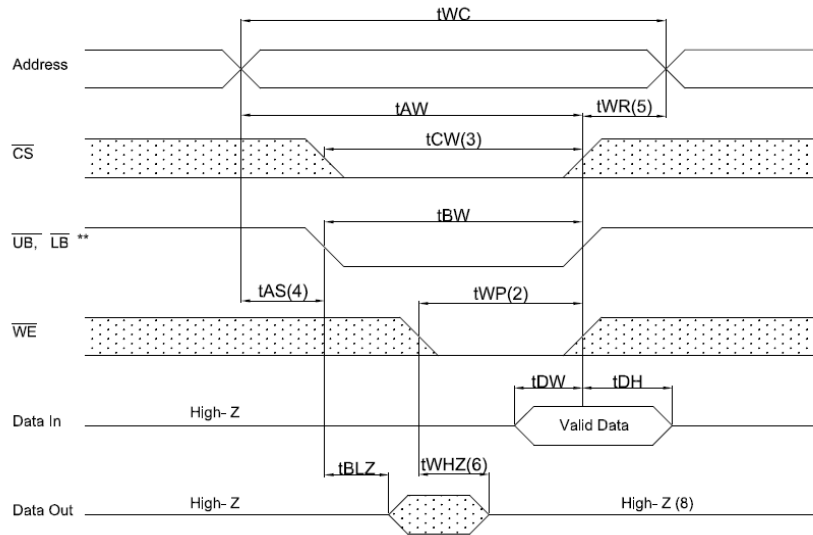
tWC

Address

tAW

tWR(5)

$\overline{CS}$

tCW(3)

tBW

$\overline{UB}$, $\overline{LB}$ **

tAS(4)

tWP(2)

$\overline{WE}$

tDW

tDH

Data In

High- Z

Valid Data

tBLZ

tWHZ(6)

Data Out

High- Z

High- Z (8)